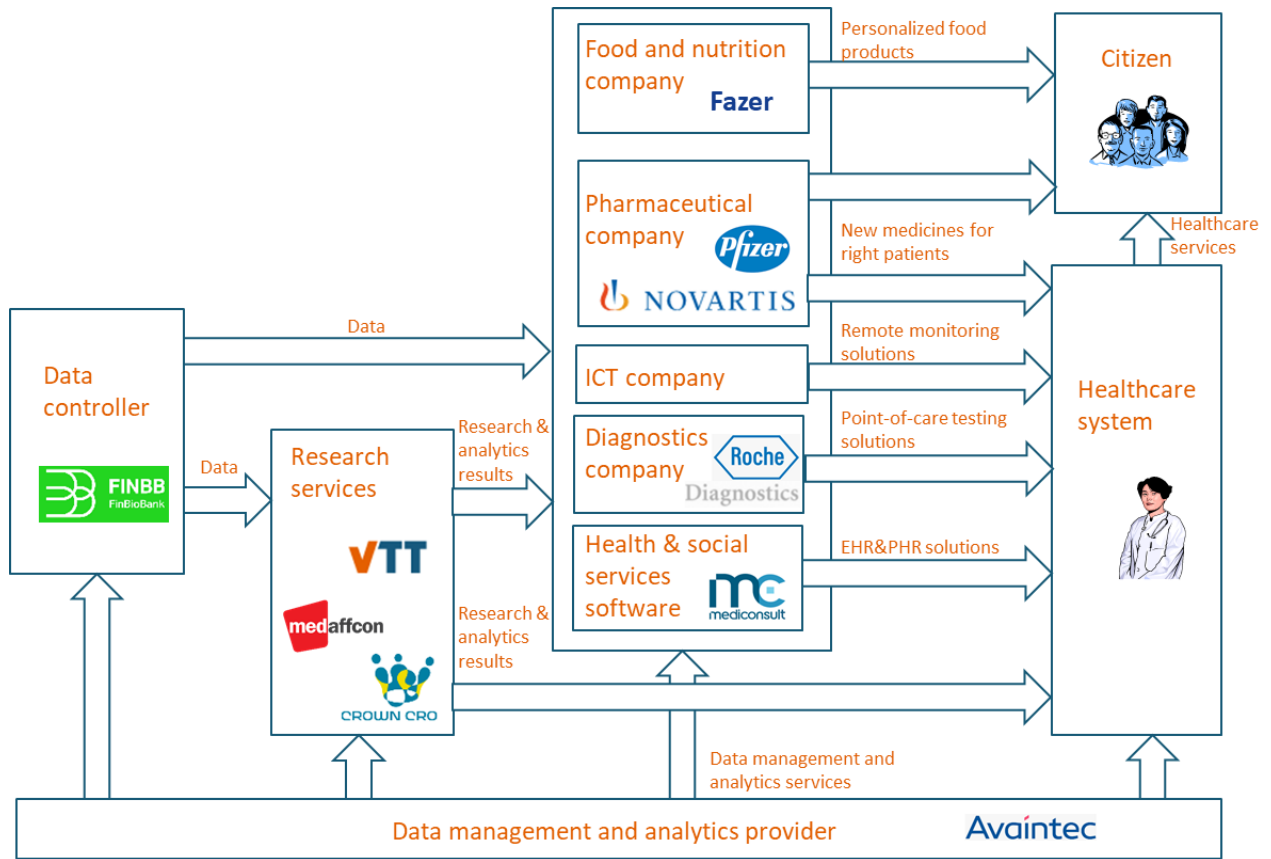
Food and nutrition company
Fazer

Personalized food products

Citizen

Pharmaceutical company
Pfizer
NOVARTIS

New medicines for right patients

Healthcare services

Data controller
FINBB FinBioBank

Data

ICT company

Remote monitoring solutions

Healthcare system

Data

Research services
VTT
medaffcon
CROWN CRO

Research & analytics results

Diagnostics company
Roche Diagnostics

Point-of-care testing solutions

Health & social services software
mediconsult

EHR&PHR solutions

Research & analytics results

Data management and analytics services

Data management and analytics provider
Avaintec